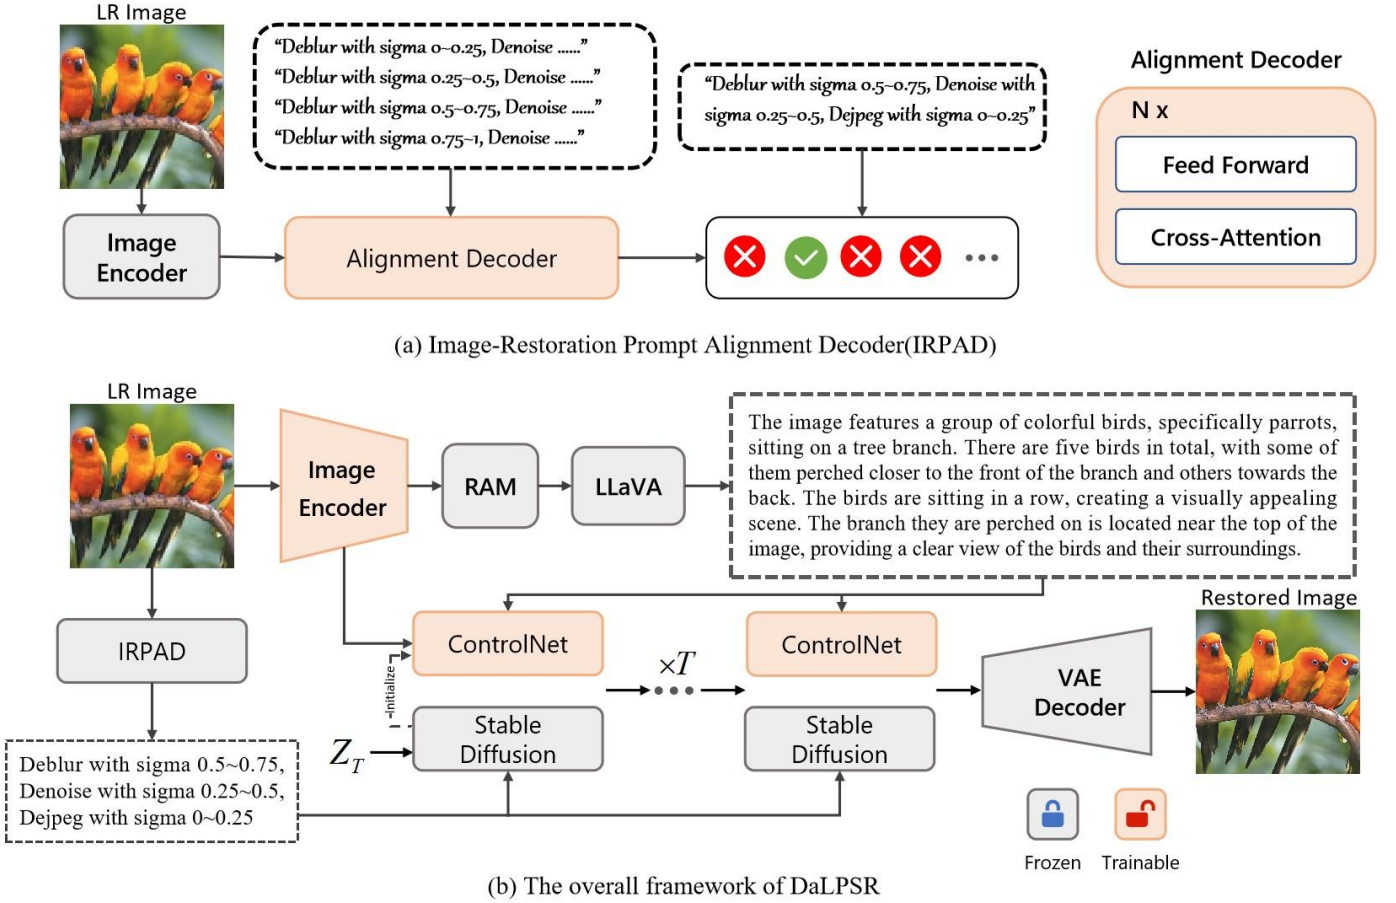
LR Image

"Deblur with sigma 0~0.25, Denoise ......"
"Deblur with sigma 0.25~0.5, Denoise ......"
"Deblur with sigma 0.5~0.75, Denoise ......"
"Deblur with sigma 0.75~1, Denoise ......"

"Deblur with sigma 0.5~0.75, Denoise with sigma 0.25~0.5, Dejpeg with sigma 0~0.25"

Alignment Decoder

N x

Feed Forward

Cross-Attention

Image Encoder

Alignment Decoder

...

(a) Image-Restoration Prompt Alignment Decoder(IRPAD)

LR Image

Image Encoder

RAM

LLaVA

The image features a group of colorful birds, specifically parrots, sitting on a tree branch. There are five birds in total, with some of them perched closer to the front of the branch and others towards the back. The birds are sitting in a row, creating a visually appealing scene. The branch they are perched on is located near the top of the image, providing a clear view of the birds and their surroundings.

Restored Image

IRPAD

ControlNet

ControlNet

$\times T$

Initialize

VAE Decoder

$Z_T$

Stable Diffusion

Stable Diffusion

Deblur with sigma 0.5~0.75, Denoise with sigma 0.25~0.5, Dejpeg with sigma 0~0.25

Frozen

Trainable

(b) The overall framework of DaLPSR